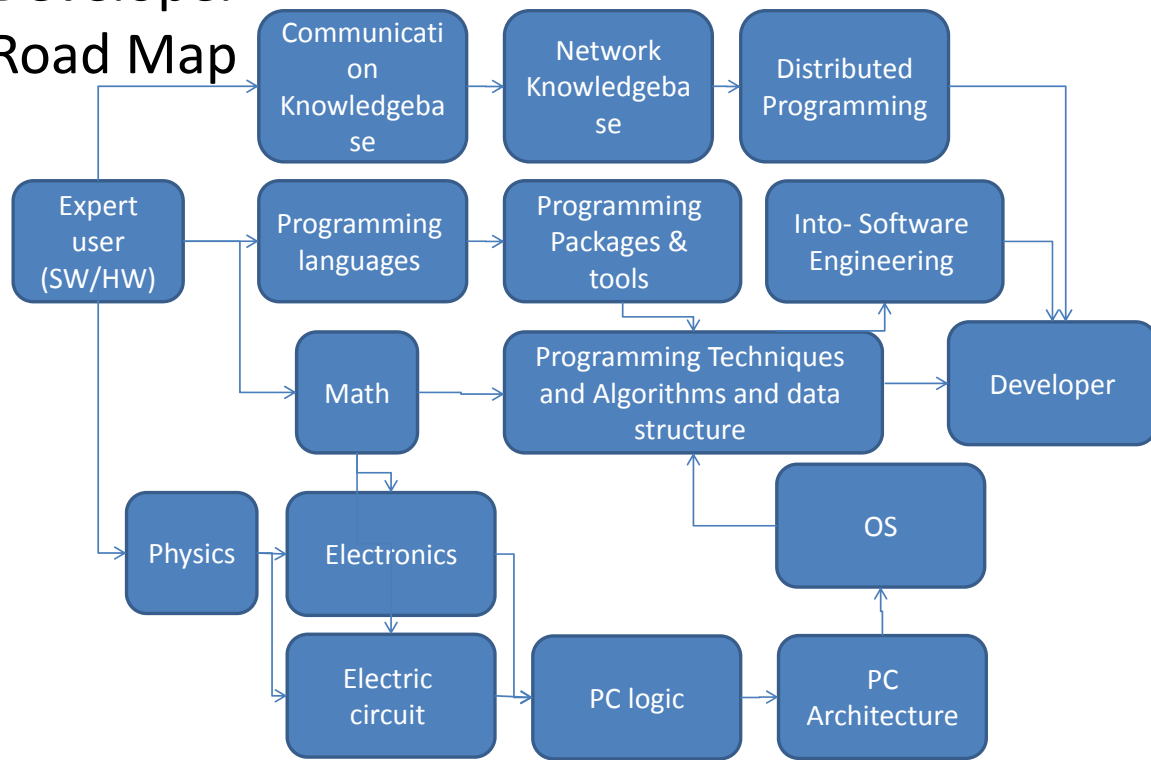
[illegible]
Road Map

Communication Knowledgebase

Network Knowledgebase

Distributed Programming

Expert user (SW/HW)

Programming languages

Programming Packages & tools

Into- Software Engineering

Math

Programming Techniques and Algorithms and data structure

Developer

OS

Physics

Electronics

Electric circuit

PC logic

PC Architecture